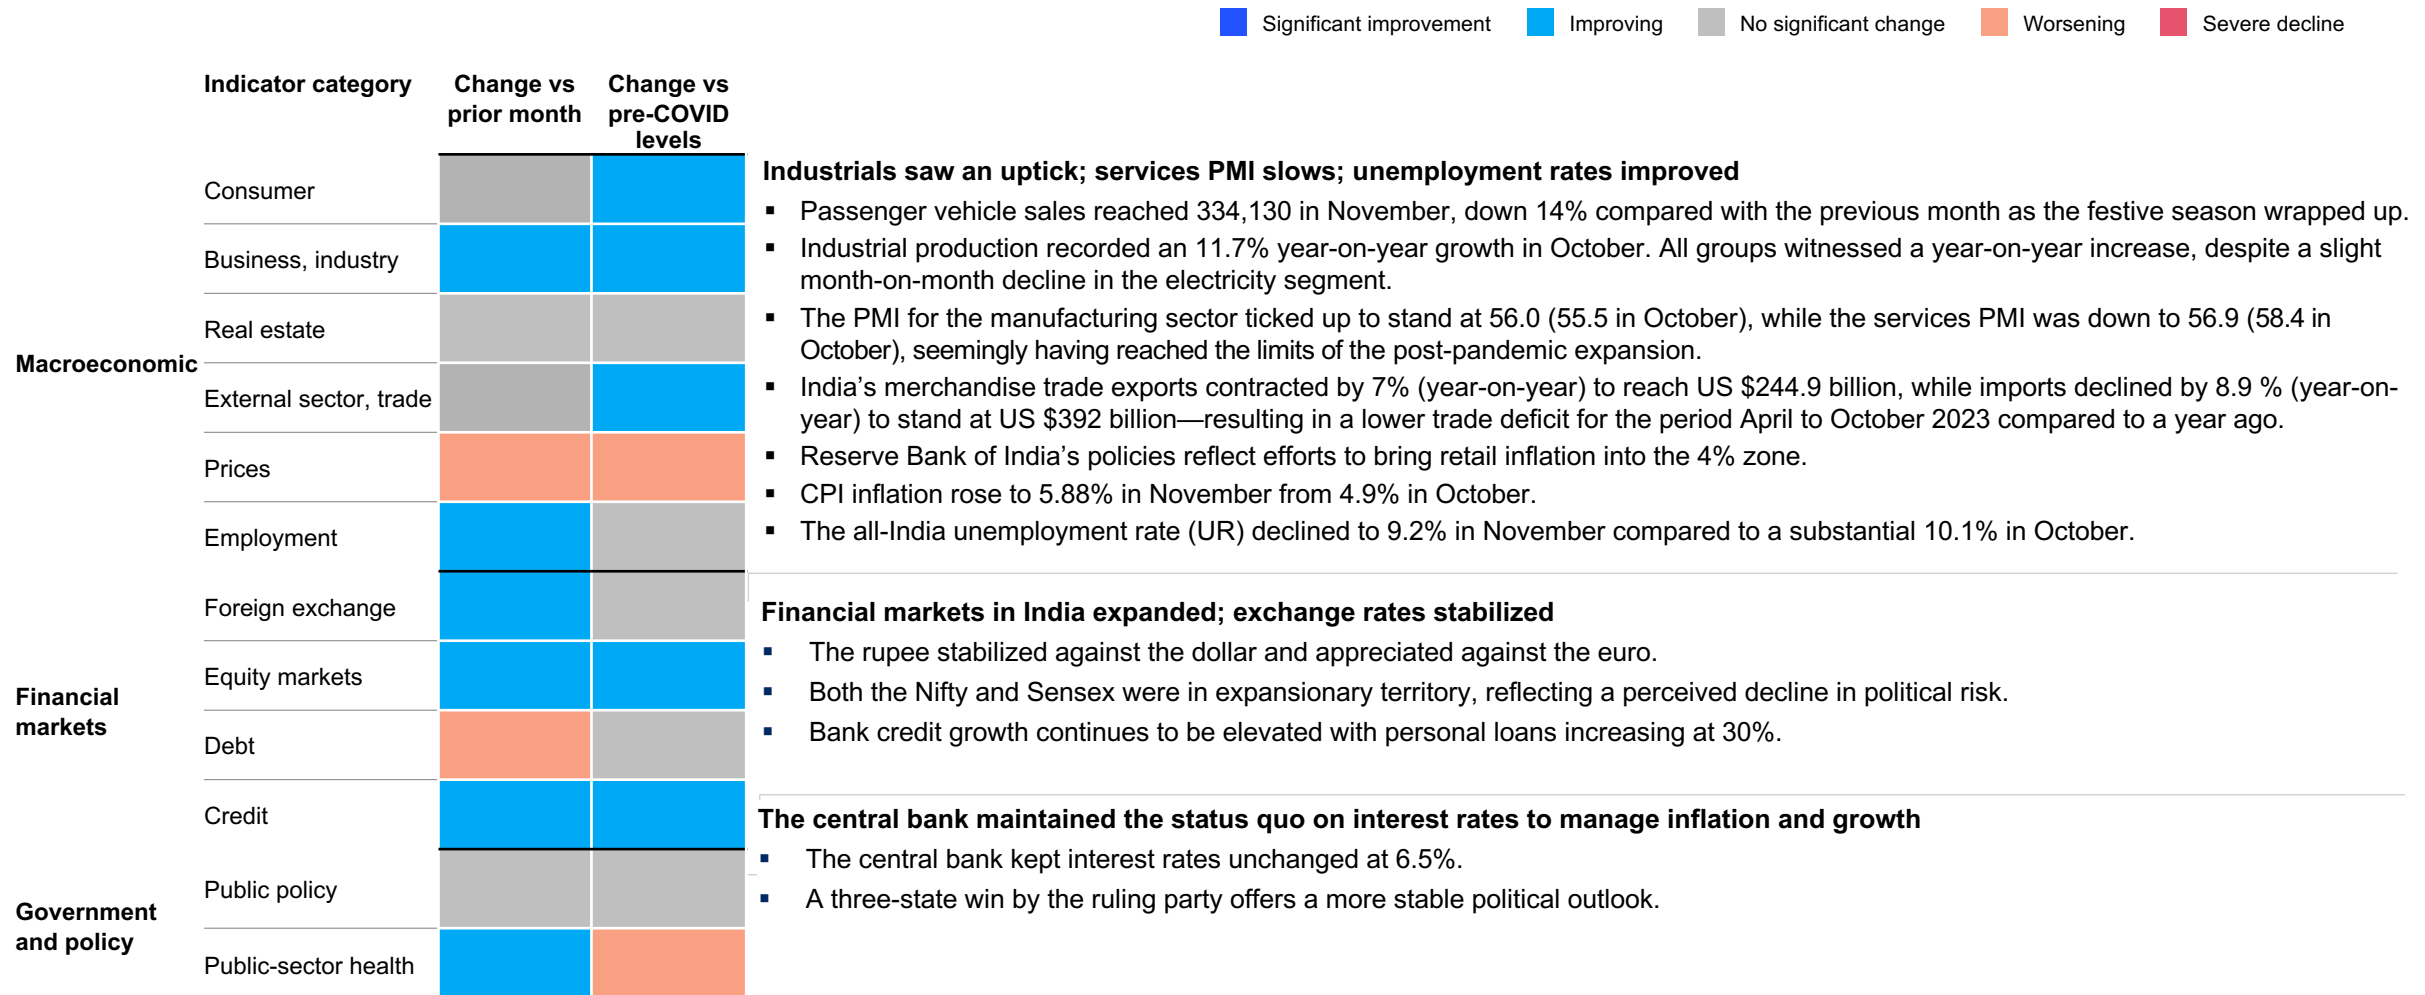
Significant improvement | Improving | No significant change | Worsening | Severe decline

| | Indicator category | Change vs prior month | Change vs pre-COVID levels |
|---|---|---|---|
| Macroeconomic | Consumer | | |
| | Business, industry | | |
| | Real estate | | |
| | External sector, trade | | |
| | Prices | | |
| | Employment | | |
| Financial markets | Foreign exchange | | |
| | Equity markets | | |
| | Debt | | |
| | Credit | | |
| Government and policy | Public policy | | |
| | Public-sector health | | |

Industrials saw an uptick; services PMI slows; unemployment rates improved
▪ Passenger vehicle sales reached 334,130 in November, down 14% compared with the previous month as the festive season wrapped up.
▪ Industrial production recorded an 11.7% year-on-year growth in October. All groups witnessed a year-on-year increase, despite a slight month-on-month decline in the electricity segment.
▪ The PMI for the manufacturing sector ticked up to stand at 56.0 (55.5 in October), while the services PMI was down to 56.9 (58.4 in October), seemingly having reached the limits of the post-pandemic expansion.
▪ India's merchandise trade exports contracted by 7% (year-on-year) to reach US $244.9 billion, while imports declined by 8.9 % (year-on-year) to stand at US $392 billion—resulting in a lower trade deficit for the period April to October 2023 compared to a year ago.
▪ Reserve Bank of India's policies reflect efforts to bring retail inflation into the 4% zone.
▪ CPI inflation rose to 5.88% in November from 4.9% in October.
▪ The all-India unemployment rate (UR) declined to 9.2% in November compared to a substantial 10.1% in October.

Financial markets in India expanded; exchange rates stabilized
▪ The rupee stabilized against the dollar and appreciated against the euro.
▪ Both the Nifty and Sensex were in expansionary territory, reflecting a perceived decline in political risk.
▪ Bank credit growth continues to be elevated with personal loans increasing at 30%.

The central bank maintained the status quo on interest rates to manage inflation and growth
▪ The central bank kept interest rates unchanged at 6.5%.
▪ A three-state win by the ruling party offers a more stable political outlook.